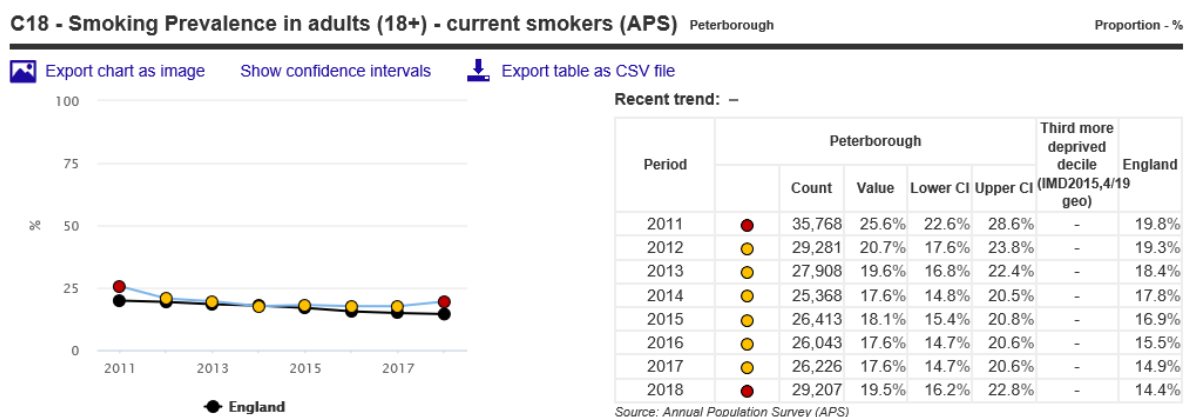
C18 - Smoking Prevalence in adults (18+) - current smokers (APS) Peterborough

Proportion - %

Export chart as image Show confidence intervals Export table as CSV file

100
75
%
50
25
0
2011 2013 2015 2017

England

Recent trend: –

| Period | | Peterborough | | | | Third more deprived decile (IMD2015,4/19 geo) | England |
|---|---|---|---|---|---|---|---|
| | | Count | Value | Lower CI | Upper CI | | |
| 2011 | | 35,768 | 25.6% | 22.6% | 28.6% | - | 19.8% |
| 2012 | | 29,281 | 20.7% | 17.6% | 23.8% | - | 19.3% |
| 2013 | | 27,908 | 19.6% | 16.8% | 22.4% | - | 18.4% |
| 2014 | | 25,368 | 17.6% | 14.8% | 20.5% | - | 17.8% |
| 2015 | | 26,413 | 18.1% | 15.4% | 20.8% | - | 16.9% |
| 2016 | | 26,043 | 17.6% | 14.7% | 20.6% | - | 15.5% |
| 2017 | | 26,226 | 17.6% | 14.7% | 20.6% | - | 14.9% |
| 2018 | | 29,207 | 19.5% | 16.2% | 22.8% | - | 14.4% |

Source: Annual Population Survey (APS)